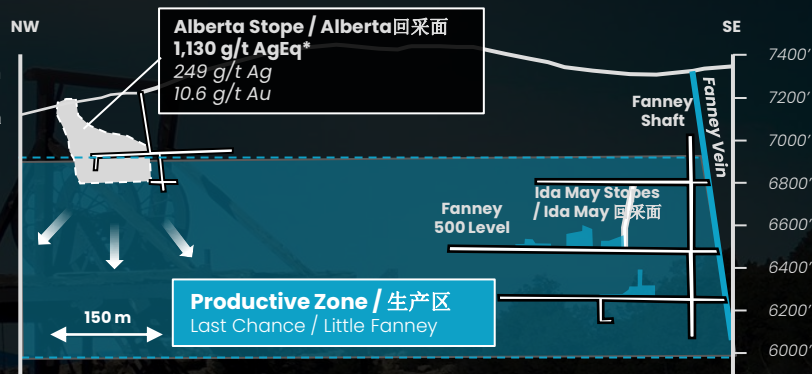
NW

SE

Alberta Stope / Alberta回采面
1,130 g/t AgEq*
249 g/t Ag
10.6 g/t Au

Fanney Shaft

Fanney Vein

7400'
7200'
7000'
6800'
6600'
6400'
6200'
6000'

Ida May Stopes / Ida May 回采面

Fanney 500 Level

150 m

Productive Zone / 生产区
Last Chance / Little Fanney